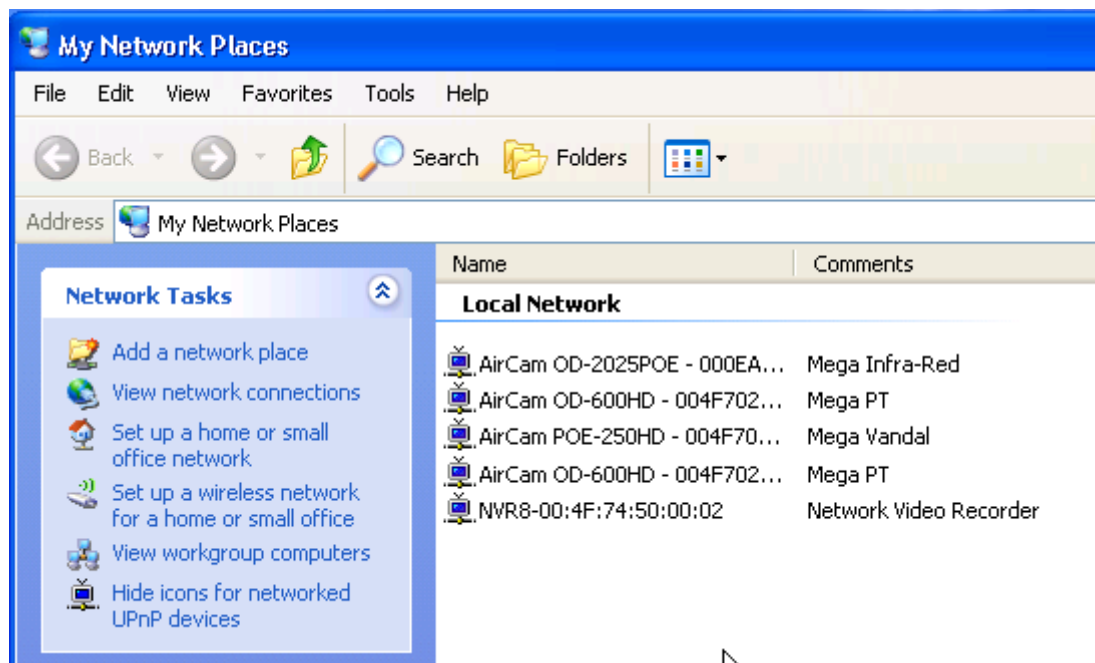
My Network Places

File Edit View Favorites Tools Help

Back Search Folders

Address My Network Places

Network Tasks

Add a network place
View network connections
Set up a home or small office network
Set up a wireless network for a home or small office
View workgroup computers
Hide icons for networked UPnP devices

| Name | Comments |
|---|---|
| Local Network | |
| AirCam OD-2025POE - 000EA… | Mega Infra-Red |
| AirCam OD-600HD - 004F702… | Mega PT |
| AirCam POE-250HD - 004F70… | Mega Vandal |
| AirCam OD-600HD - 004F702… | Mega PT |
| NVR8-00:4F:74:50:00:02 | Network Video Recorder |